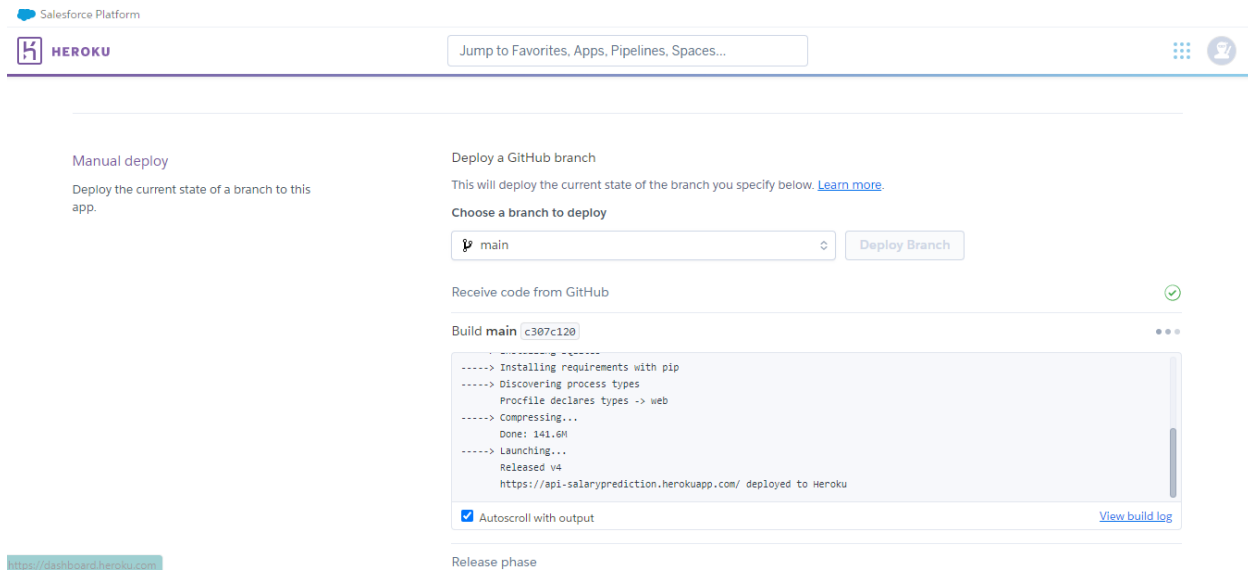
Salesforce Platform

HEROKU

Jump to Favorites, Apps, Pipelines, Spaces...

Manual deploy

Deploy the current state of a branch to this app.

Deploy a GitHub branch

This will deploy the current state of the branch you specify below. Learn more.

Choose a branch to deploy

main

Deploy Branch

Receive code from GitHub

Build main c307c120

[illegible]
-----> Installing requirements with pip
-----> Discovering process types
       Procfile declares types -> web
-----> Compressing...
       Done: 141.6M
-----> Launching...
       Released v4
       https://api-salaryprediction.herokuapp.com/ deployed to Heroku

Autoscroll with output

View build log

https://dashboard.heroku.com

Release phase